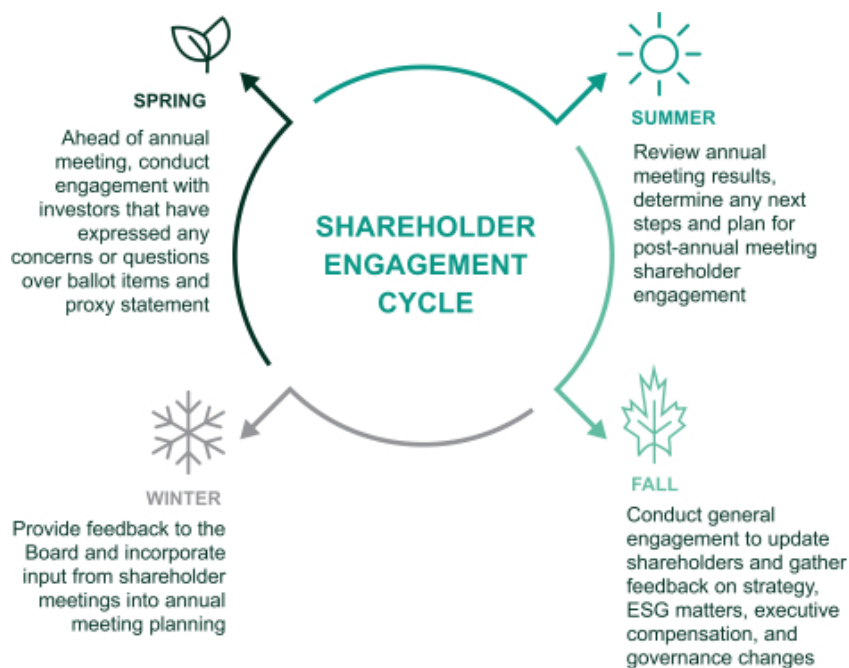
SPRING

Ahead of annual meeting, conduct engagement with investors that have expressed any concerns or questions over ballot items and proxy statement

SHAREHOLDER ENGAGEMENT CYCLE

SUMMER

Review annual meeting results, determine any next steps and plan for post-annual meeting shareholder engagement

WINTER

Provide feedback to the Board and incorporate input from shareholder meetings into annual meeting planning

FALL

Conduct general engagement to update shareholders and gather feedback on strategy, ESG matters, executive compensation, and governance changes